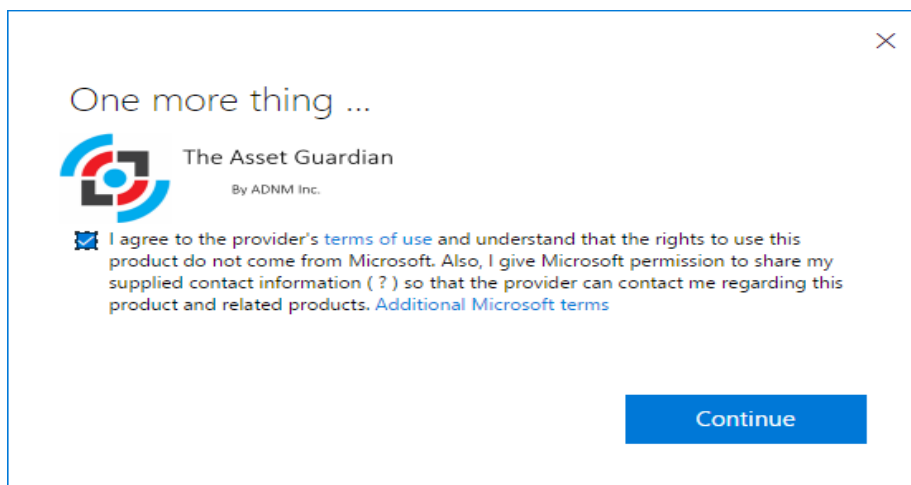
×

One more thing ...

The Asset Guardian

By ADNM Inc.

I agree to the provider's terms of use and understand that the rights to use this product do not come from Microsoft. Also, I give Microsoft permission to share my supplied contact information ( ? ) so that the provider can contact me regarding this product and related products. Additional Microsoft terms

Continue